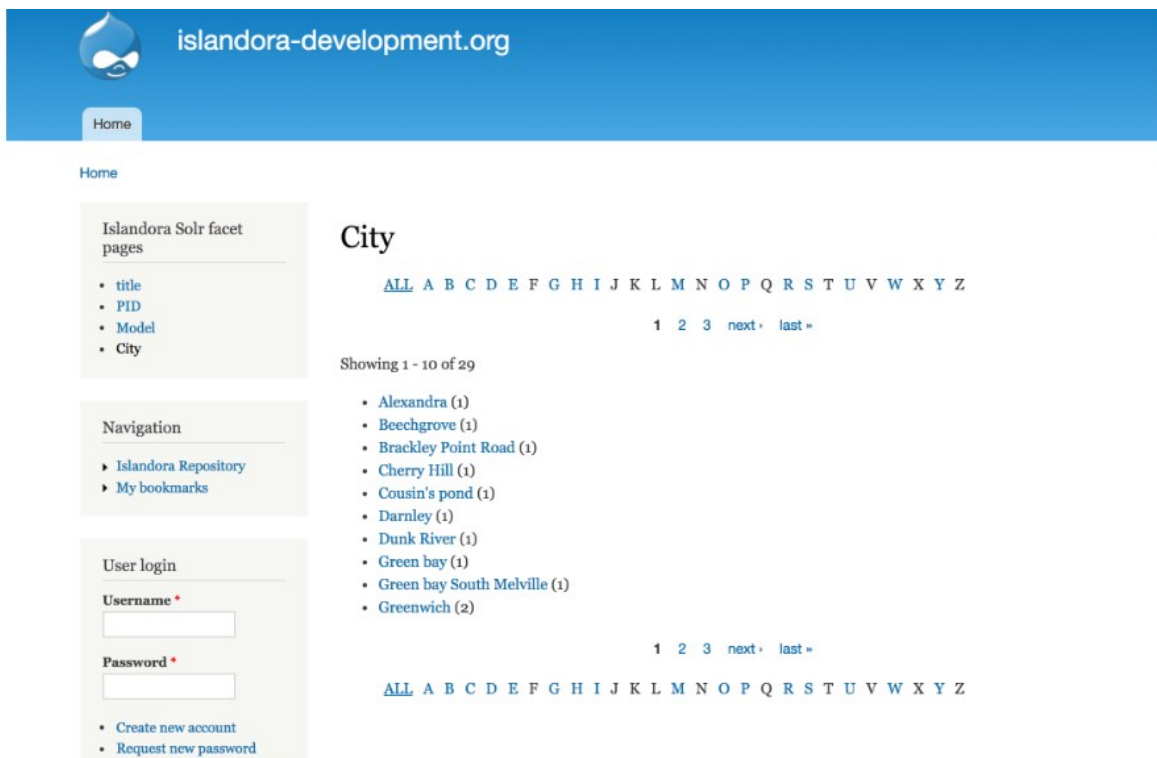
islandora-development.org

Home

Home

Islandora Solr facet pages

- title
- PID
- Model
- City

Navigation

- Islandora Repository
- My bookmarks

User login

Username *

Password *

- Create new account
- Request new password

City

ALL A B C D E F G H I J K L M N O P Q R S T U V W X Y Z

1 2 3 next › last »

Showing 1 - 10 of 29

- Alexandra (1)
- Beechgrove (1)
- Brackley Point Road (1)
- Cherry Hill (1)
- Cousin's pond (1)
- Darnley (1)
- Dunk River (1)
- Green bay (1)
- Green bay South Melville (1)
- Greenwich (2)

1 2 3 next › last »

ALL A B C D E F G H I J K L M N O P Q R S T U V W X Y Z